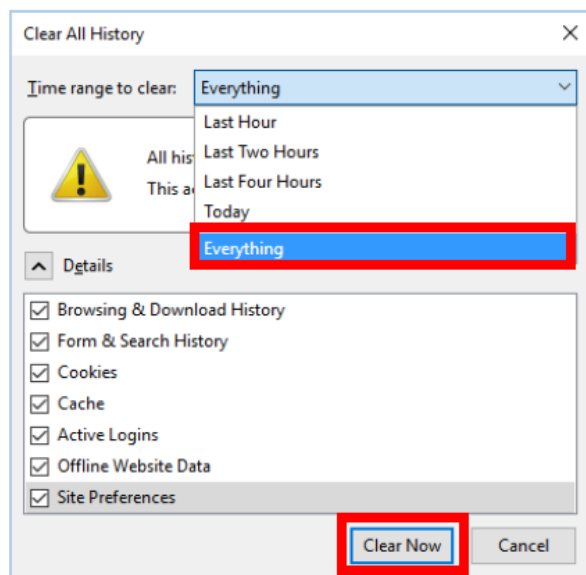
Clear All History

Time range to clear: Everything

Last Hour
Last Two Hours
Last Four Hours
Today
Everything

All his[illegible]
This a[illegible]

Details

Browsing & Download History
Form & Search History
Cookies
Cache
Active Logins
Offline Website Data
Site Preferences

Clear Now
Cancel